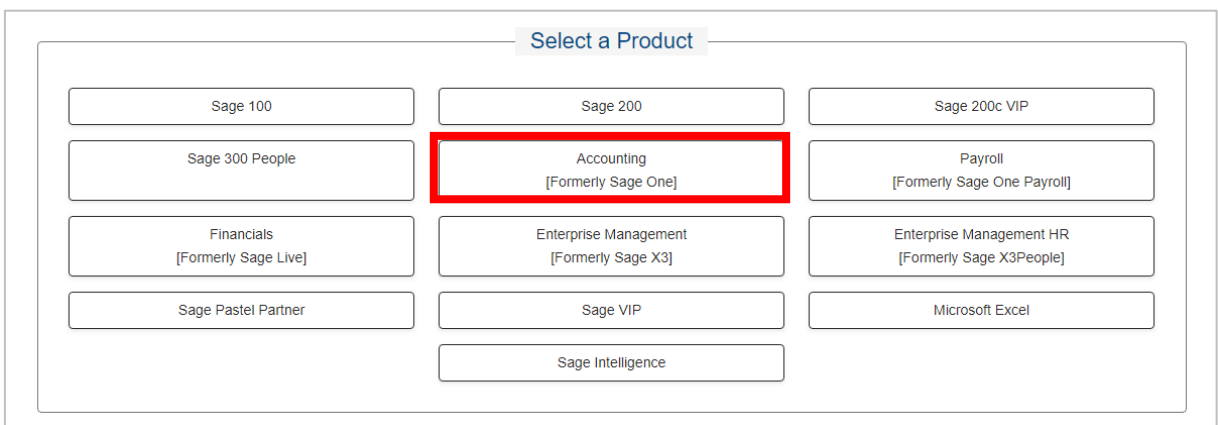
Select a Product

Sage 100

Sage 200

Sage 200c VIP

Sage 300 People

Accounting
[Formerly Sage One]

Payroll
[Formerly Sage One Payroll]

Financials
[Formerly Sage Live]

Enterprise Management
[Formerly Sage X3]

Enterprise Management HR
[Formerly Sage X3People]

Sage Pastel Partner

Sage VIP

Microsoft Excel

Sage Intelligence